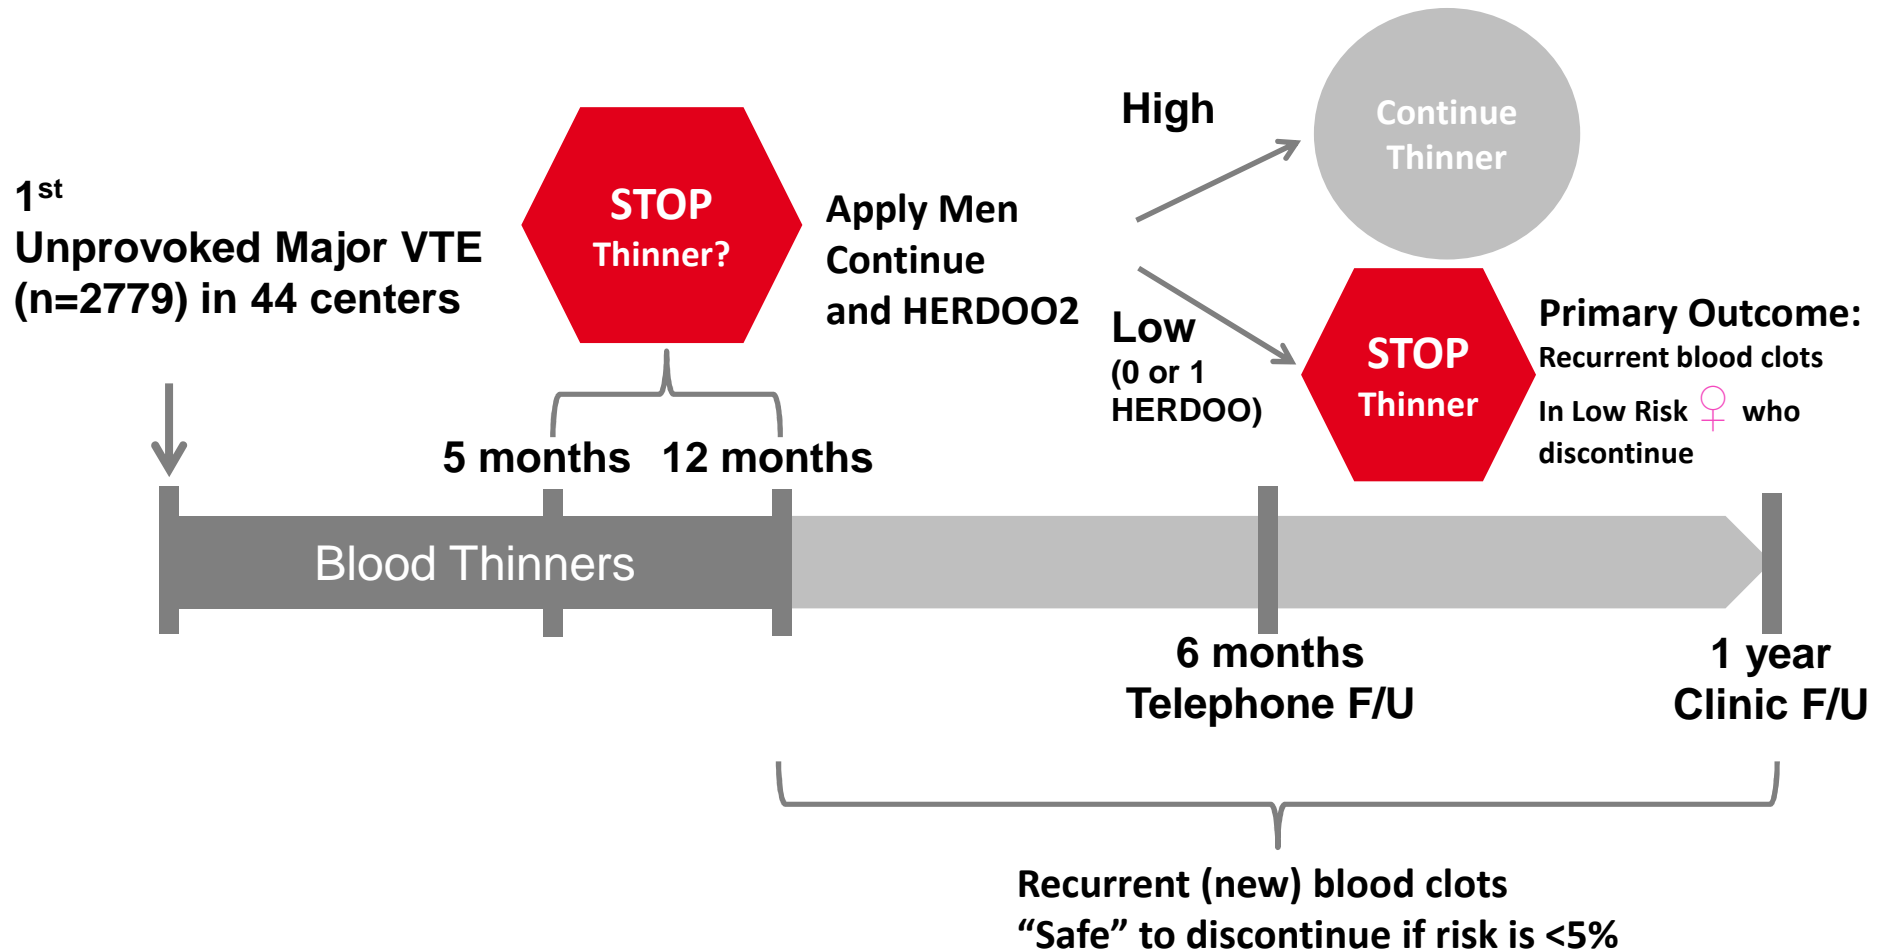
1$^{st}$
Unprovoked Major VTE
(n=2779) in 44 centers

STOP
Thinner?

Apply Men Continue and HERDOO2

High

Continue Thinner

Low
(0 or 1 HERDOO)

STOP
Thinner

Primary Outcome:
Recurrent blood clots
In Low Risk ♀ who discontinue

5 months

12 months

Blood Thinners

6 months
Telephone F/U

1 year
Clinic F/U

Recurrent (new) blood clots
“Safe” to discontinue if risk is <5%